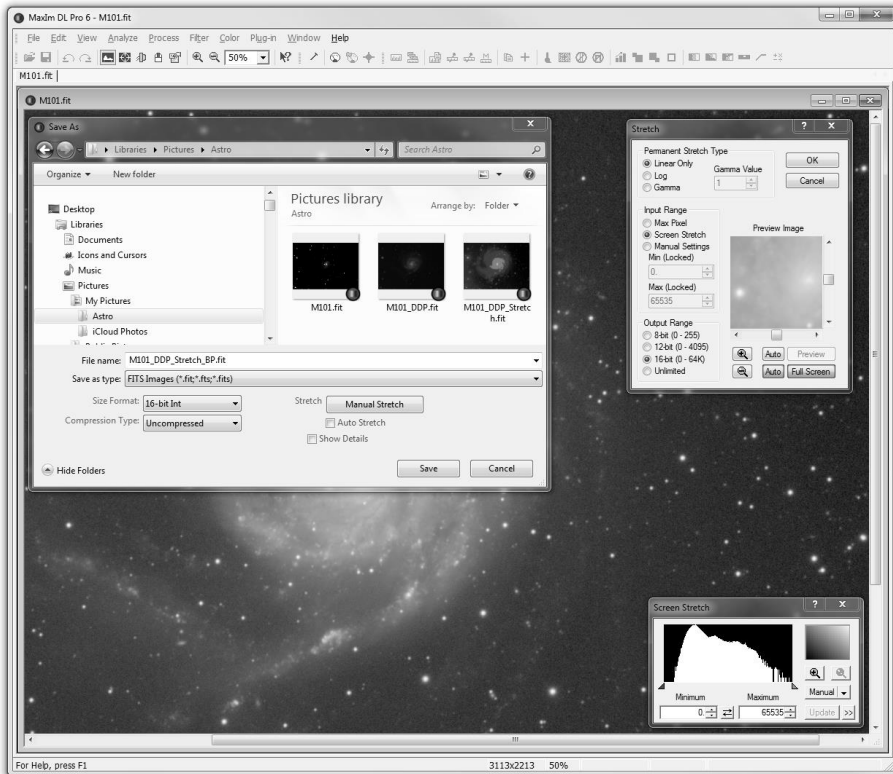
MaxIm DL Pro 6 - M101.fit

File Edit View Analyze Process Filter Color Plug-in Window Help

50%

M101.fit

M101.fit

Save As

Libraries ▸ Pictures ▸ Astro

Search Astro

Organize ▾ New folder

Desktop
Libraries
Documents
Icons and Cursors
Music
Pictures
My Pictures
Astro
iCloud Photos

Pictures library
Astro

Arrange by: Folder ▾

M101.fit
M101_DDP.fit
M101_DDP_Stretch.fit

File name: M101_DDP_Stretch_BP.fit

Save as type: FITS Images (*.fit;*.fts;*.fits)

Size Format: 16-bit Int

Compression Type: Uncompressed

Stretch Manual Stretch

Auto Stretch

Show Details

Hide Folders

Save Cancel

Stretch

Permanent Stretch Type
Linear Only
Log
Gamma

Gamma Value
1

OK
Cancel

Input Range
Max Pixel
Screen Stretch
Manual Settings
Min (Locked)
0
Max (Locked)
65535

Preview Image

Output Range
8-bit (0 - 255)
12-bit (0 - 4095)
16-bit (0 - 64K)
Unlimited

Auto Preview
Auto Full Screen

Screen Stretch

Manual

Minimum Maximum
0 65535

Update >>

For Help, press F1

3113x2213 50%